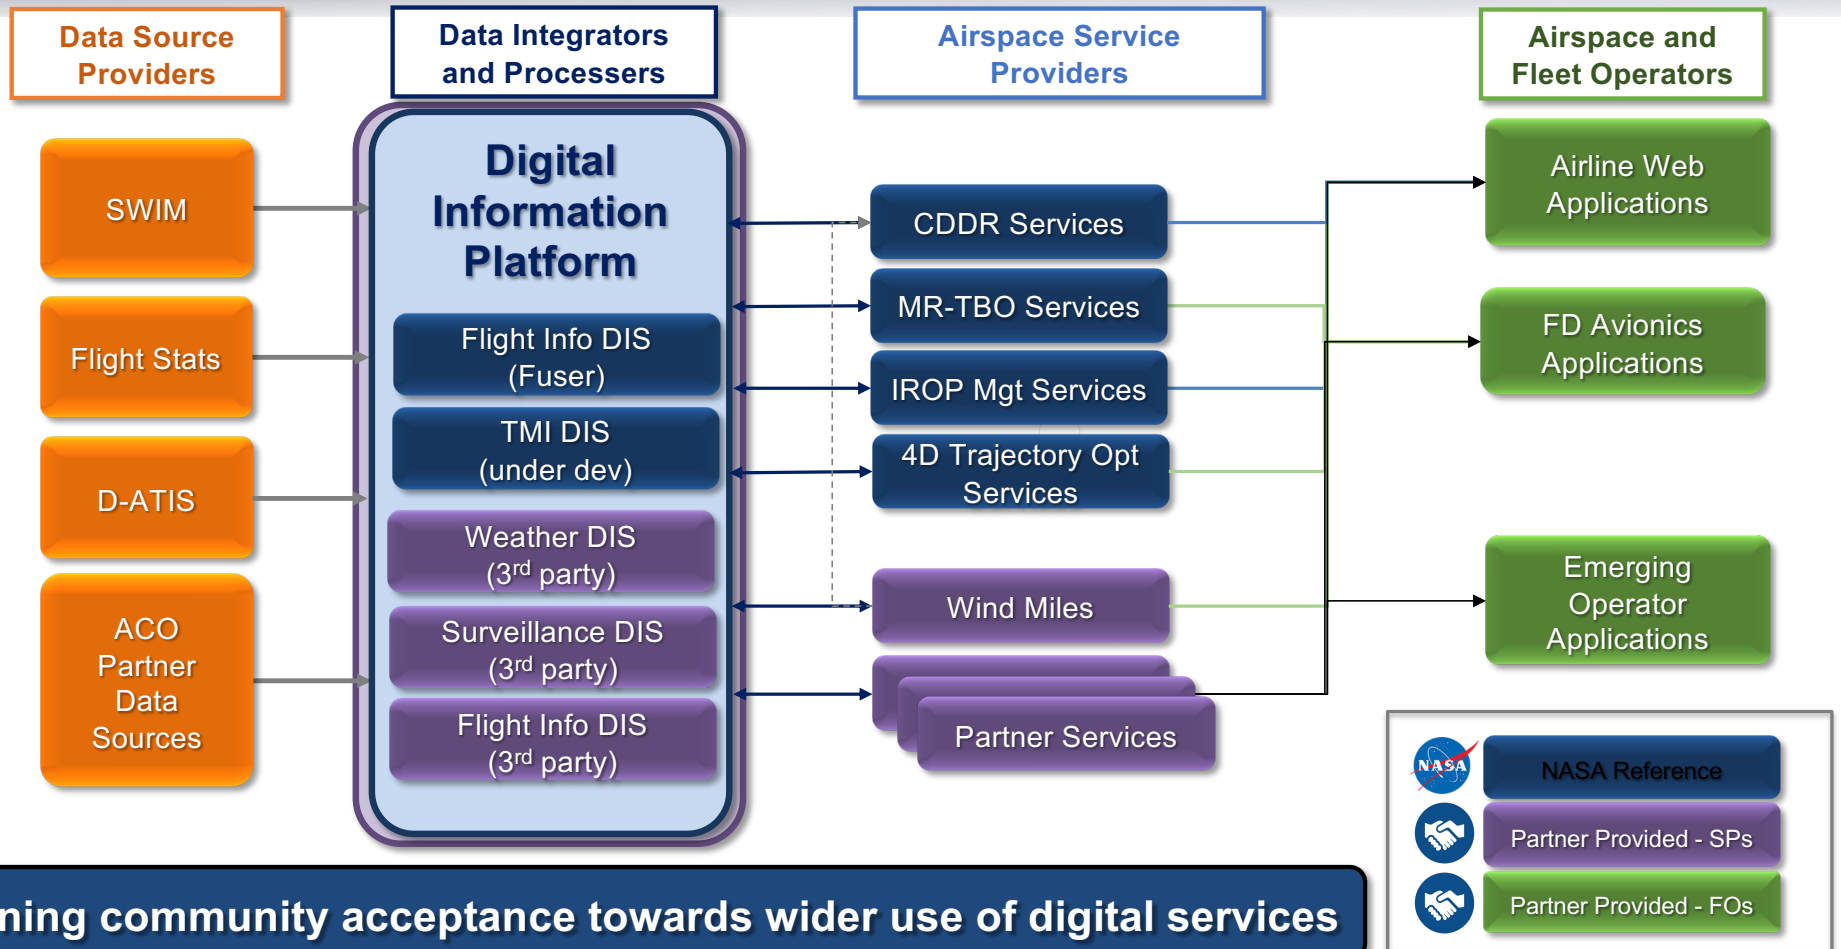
Data Source Providers

Data Integrators and Processers

Airspace Service Providers

Airspace and Fleet Operators

SWIM

Flight Stats

D-ATIS

ACO Partner Data Sources

Digital Information Platform

Flight Info DIS (Fuser)

TMI DIS (under dev)

Weather DIS ($3^{rd}$ party)

Surveillance DIS ($3^{rd}$ party)

Flight Info DIS ($3^{rd}$ party)

CDDR Services

MR-TBO Services

IROP Mgt Services

4D Trajectory Opt Services

Wind Miles

Partner Services

Airline Web Applications

FD Avionics Applications

Emerging Operator Applications

NASA

NASA Reference

Partner Provided - SPs

Partner Provided - FOs

ning community acceptance towards wider use of digital services